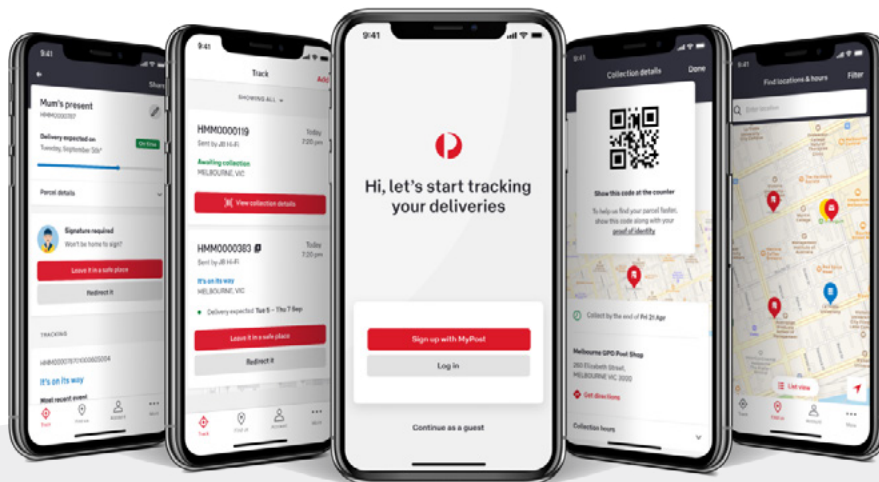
9:41
Share
Mum's present
HMM000197
Delivery expected on
Tuesday, September 5th*
On time
Parcel details
Signature required
Won't be home to sign?
Leave it in a safe place
Redirect it
TRACKING
HMM000197100065004
It's on its way
Most recent event
Track
Find us
Account
More

9:41
Track
Add
SHOWING ALL
HMM0000119
Today 7:20 pm
Sent by JB Hi-Fi
Awaiting collection
MELBOURNE, VIC
View collection details
HMM0000383
Today 7:20 pm
Sent by JB Hi-Fi
It's on its way
MELBOURNE, VIC
Delivery expected Tue 5 – Thu 7 Sep
Leave it in a safe place
Redirect it
Track
Find us
Account
More

9:41
Hi, let's start tracking your deliveries
Sign up with MyPost
Log in
Continue as a guest

9:41
Collection details
Done
Show this code at the counter
To help us find your parcel faster, show this code along with your proof of identity
Collect by the end of Fri 21 Apr
Melbourne GPO Post Shop
250 Elizabeth Street,
MELBOURNE VIC 3000
Get directions
Collection hours

9:41
Find locations & hours
Filter
Enter location
List view
Track
Find us
Account
More